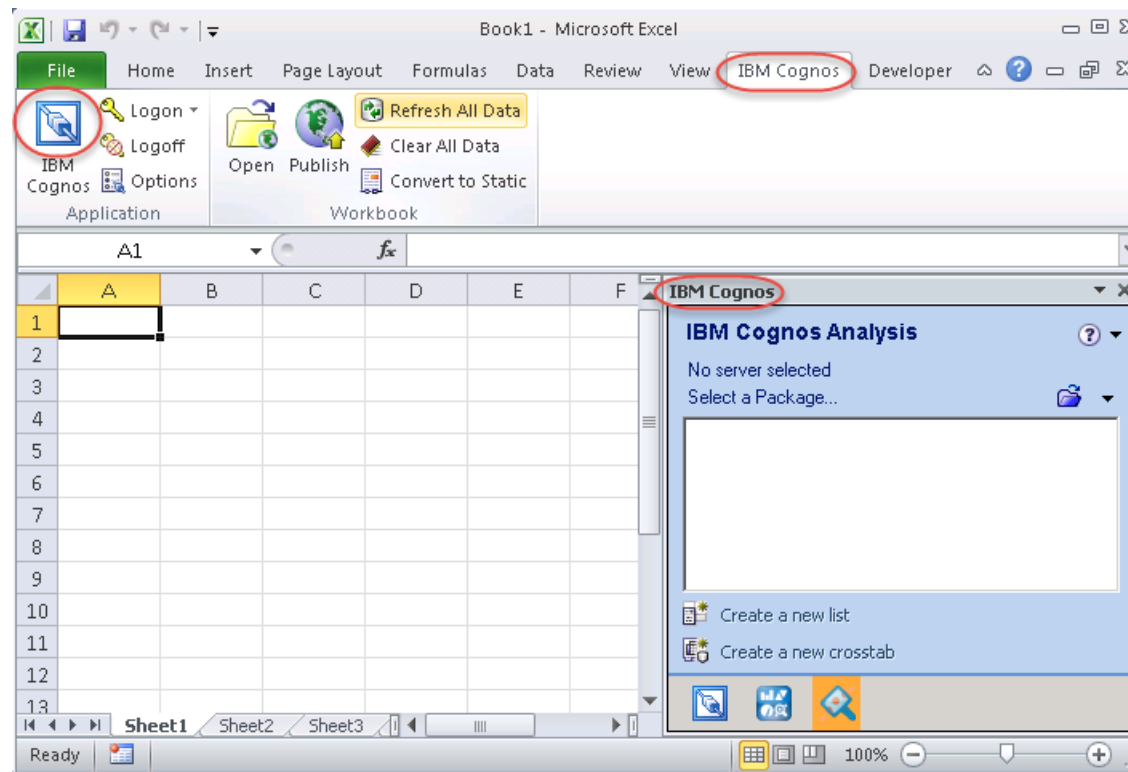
Book1 - Microsoft Excel

File Home Insert Page Layout Formulas Data Review View IBM Cognos Developer

IBM Cognos
Logon
Logoff
Options
Application

Open Publish
Refresh All Data
Clear All Data
Convert to Static
Workbook

A1
$f_x$

| | A | B | C | D | E | F |
|---|---|---|---|---|---|---|
| 1 | | | | | | |
| 2 | | | | | | |
| 3 | | | | | | |
| 4 | | | | | | |
| 5 | | | | | | |
| 6 | | | | | | |
| 7 | | | | | | |
| 8 | | | | | | |
| 9 | | | | | | |
| 10 | | | | | | |
| 11 | | | | | | |
| 12 | | | | | | |
| 13 | | | | | | |

Sheet1 Sheet2 Sheet3

IBM Cognos
IBM Cognos Analysis
No server selected
Select a Package...
Create a new list
Create a new crosstab

Ready
100%